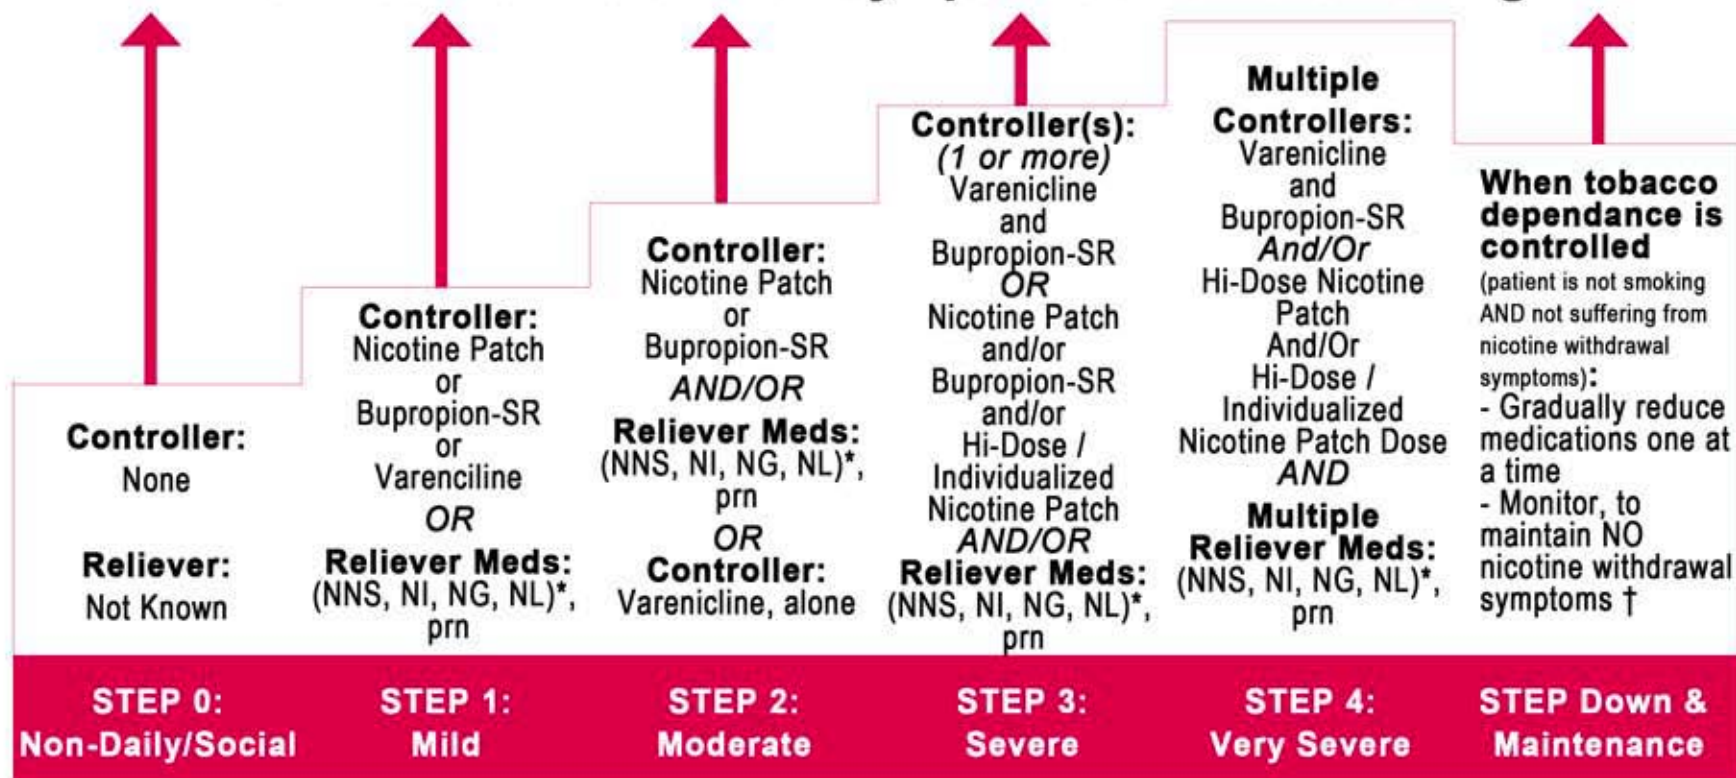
Controller:
None

Reliever:
Not Known

Controller:
Nicotine Patch
or
Bupropion-SR
or
Varenciline
OR
Reliever Meds:
(NNS, NI, NG, NL)*, prn

Controller:
Nicotine Patch
or
Bupropion-SR
AND/OR
Reliever Meds:
(NNS, NI, NG, NL)*, prn
OR
Controller:
Varenicline, alone

Controller(s):
(1 or more)
Varenicline
and
Bupropion-SR
OR
Nicotine Patch
and/or
Bupropion-SR
and/or
Hi-Dose / Individualized Nicotine Patch
AND/OR
Reliever Meds:
(NNS, NI, NG, NL)*, prn

Multiple Controllers:
Varenicline
and
Bupropion-SR
And/Or
Hi-Dose Nicotine Patch
And/Or
Hi-Dose / Individualized Nicotine Patch Dose
AND
Multiple Reliever Meds:
(NNS, NI, NG, NL)*, prn

When tobacco dependance is controlled
(patient is not smoking AND not suffering from nicotine withdrawal symptoms):
- Gradually reduce medications one at a time
- Monitor, to maintain NO nicotine withdrawal symptoms †

STEP 0:
Non-Daily/Social

STEP 1:
Mild

STEP 2:
Moderate

STEP 3:
Severe

STEP 4:
Very Severe

STEP Down &
Maintenance